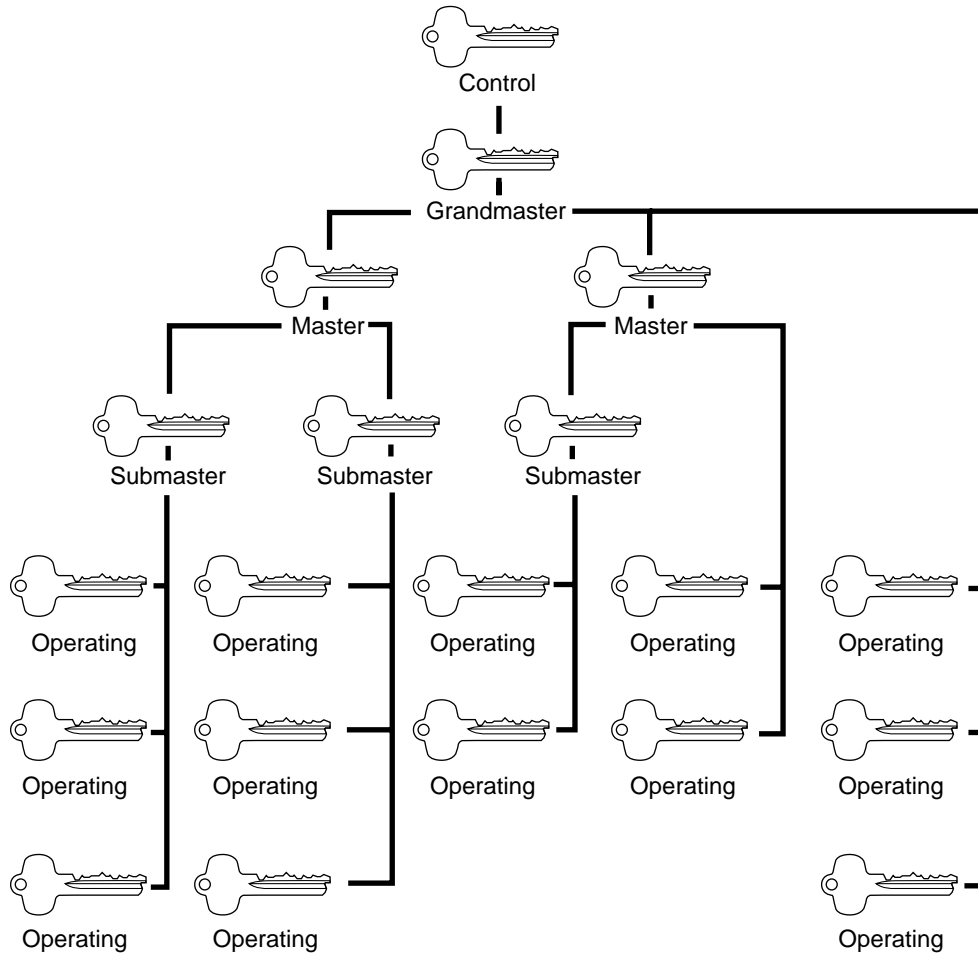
Control

Grandmaster

Master

Master

Submaster

Submaster

Submaster

Operating

Operating

Operating

Operating

Operating

Operating

Operating

Operating

Operating

Operating

Operating

Operating

Operating